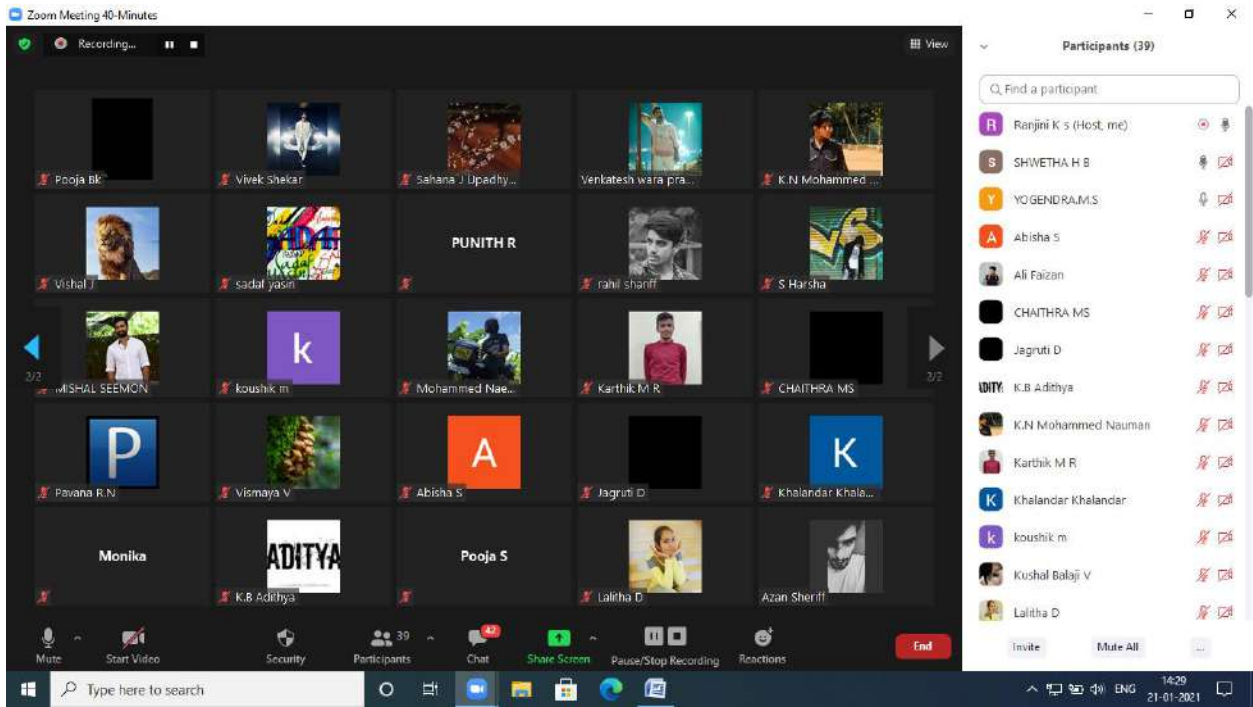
Zoom Meeting 40-Minutes

Recording...

View

Pooja Bk
Vivek Shekar
Sahana J Upadhy...
Venkatesh wara pra...
K.N Mohammed ...
Vishal J
sadaf yasin
PUNITH R
rahil shariff
S Harsha
2/2
MISHAL SEEMON
k
koushik m
Mohammed Nae...
Karthik M R
CHAITHRA MS
2/2
P
Pavana R.N
Vismaya V
A
Abisha S
Jagruti D
K
Khalandar Khala...
Monika
ADITYA
K.B Adithya
Pooja S
Lalitha D
Azan Sheriff

Mute
Start Video
Security
39
Participants
42
Chat
Share Screen
Pause/Stop Recording
Reactions
End

Participants (39)
Find a participant
Ranjini K S (Host, me)
SHWETHA H B
YOGENDRA.M.S
Abisha S
Ali Faizan
CHAITHRA MS
Jagruti D
K.B Adithya
K.N Mohammed Nauman
Karthik M R
Khalandar Khalandar
koushik m
Kushal Balaji V
Lalitha D
Invite
Mute All
...

Type here to search
ENG
14:29
21-01-2021